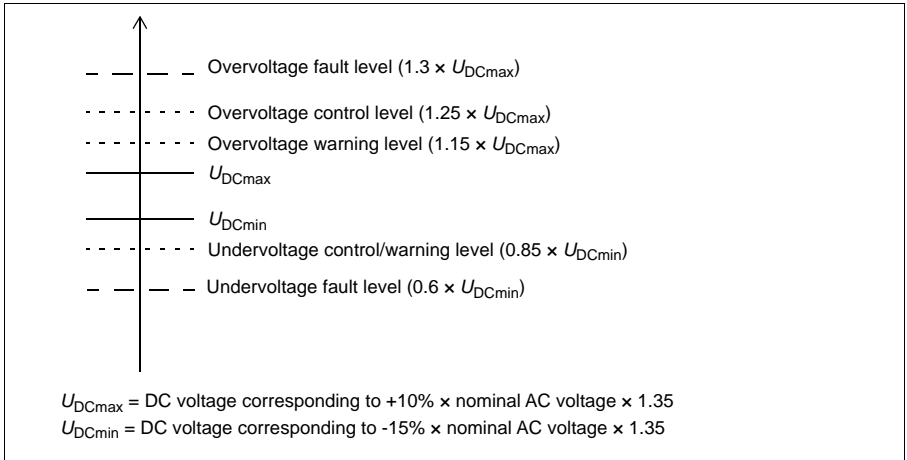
Overvoltage fault level (1.3 × $U_{\text{DCmax}}$)

Overvoltage control level (1.25 × $U_{\text{DCmax}}$)

Overvoltage warning level (1.15 × $U_{\text{DCmax}}$)

$U_{\text{DCmax}}$

$U_{\text{DCmin}}$

Undervoltage control/warning level (0.85 × $U_{\text{DCmin}}$)

Undervoltage fault level (0.6 × $U_{\text{DCmin}}$)

$U_{\text{DCmax}}$ = DC voltage corresponding to +10% × nominal AC voltage × 1.35

$U_{\text{DCmin}}$ = DC voltage corresponding to -15% × nominal AC voltage × 1.35